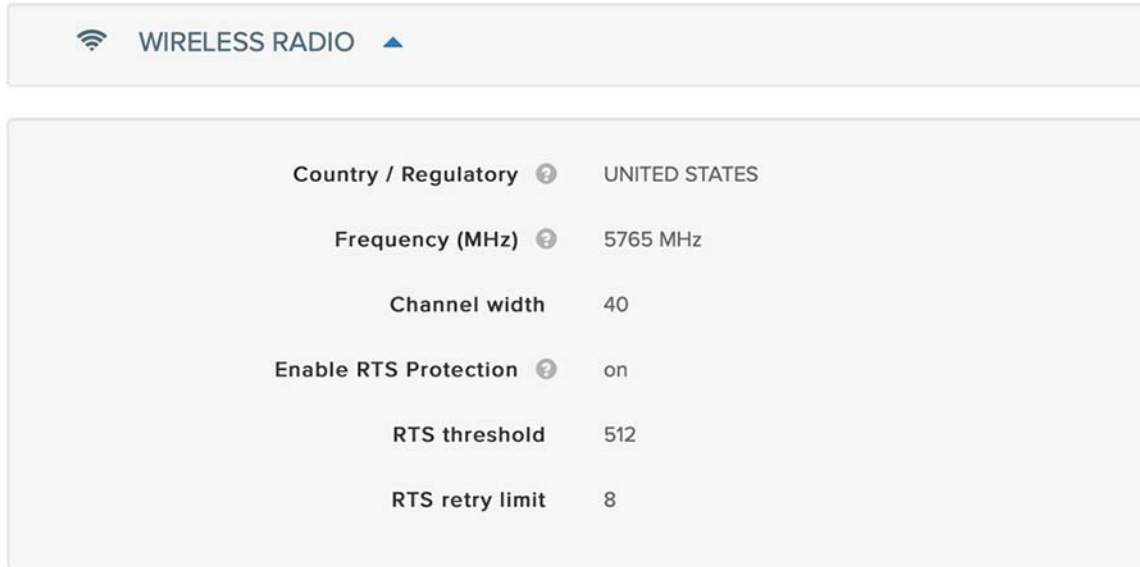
WIRELESS RADIO

| | |
|---|---|
| Country / Regulatory | UNITED STATES |
| Frequency (MHz) | 5765 MHz |
| Channel width | 40 |
| Enable RTS Protection | on |
| RTS threshold | 512 |
| RTS retry limit | 8 |